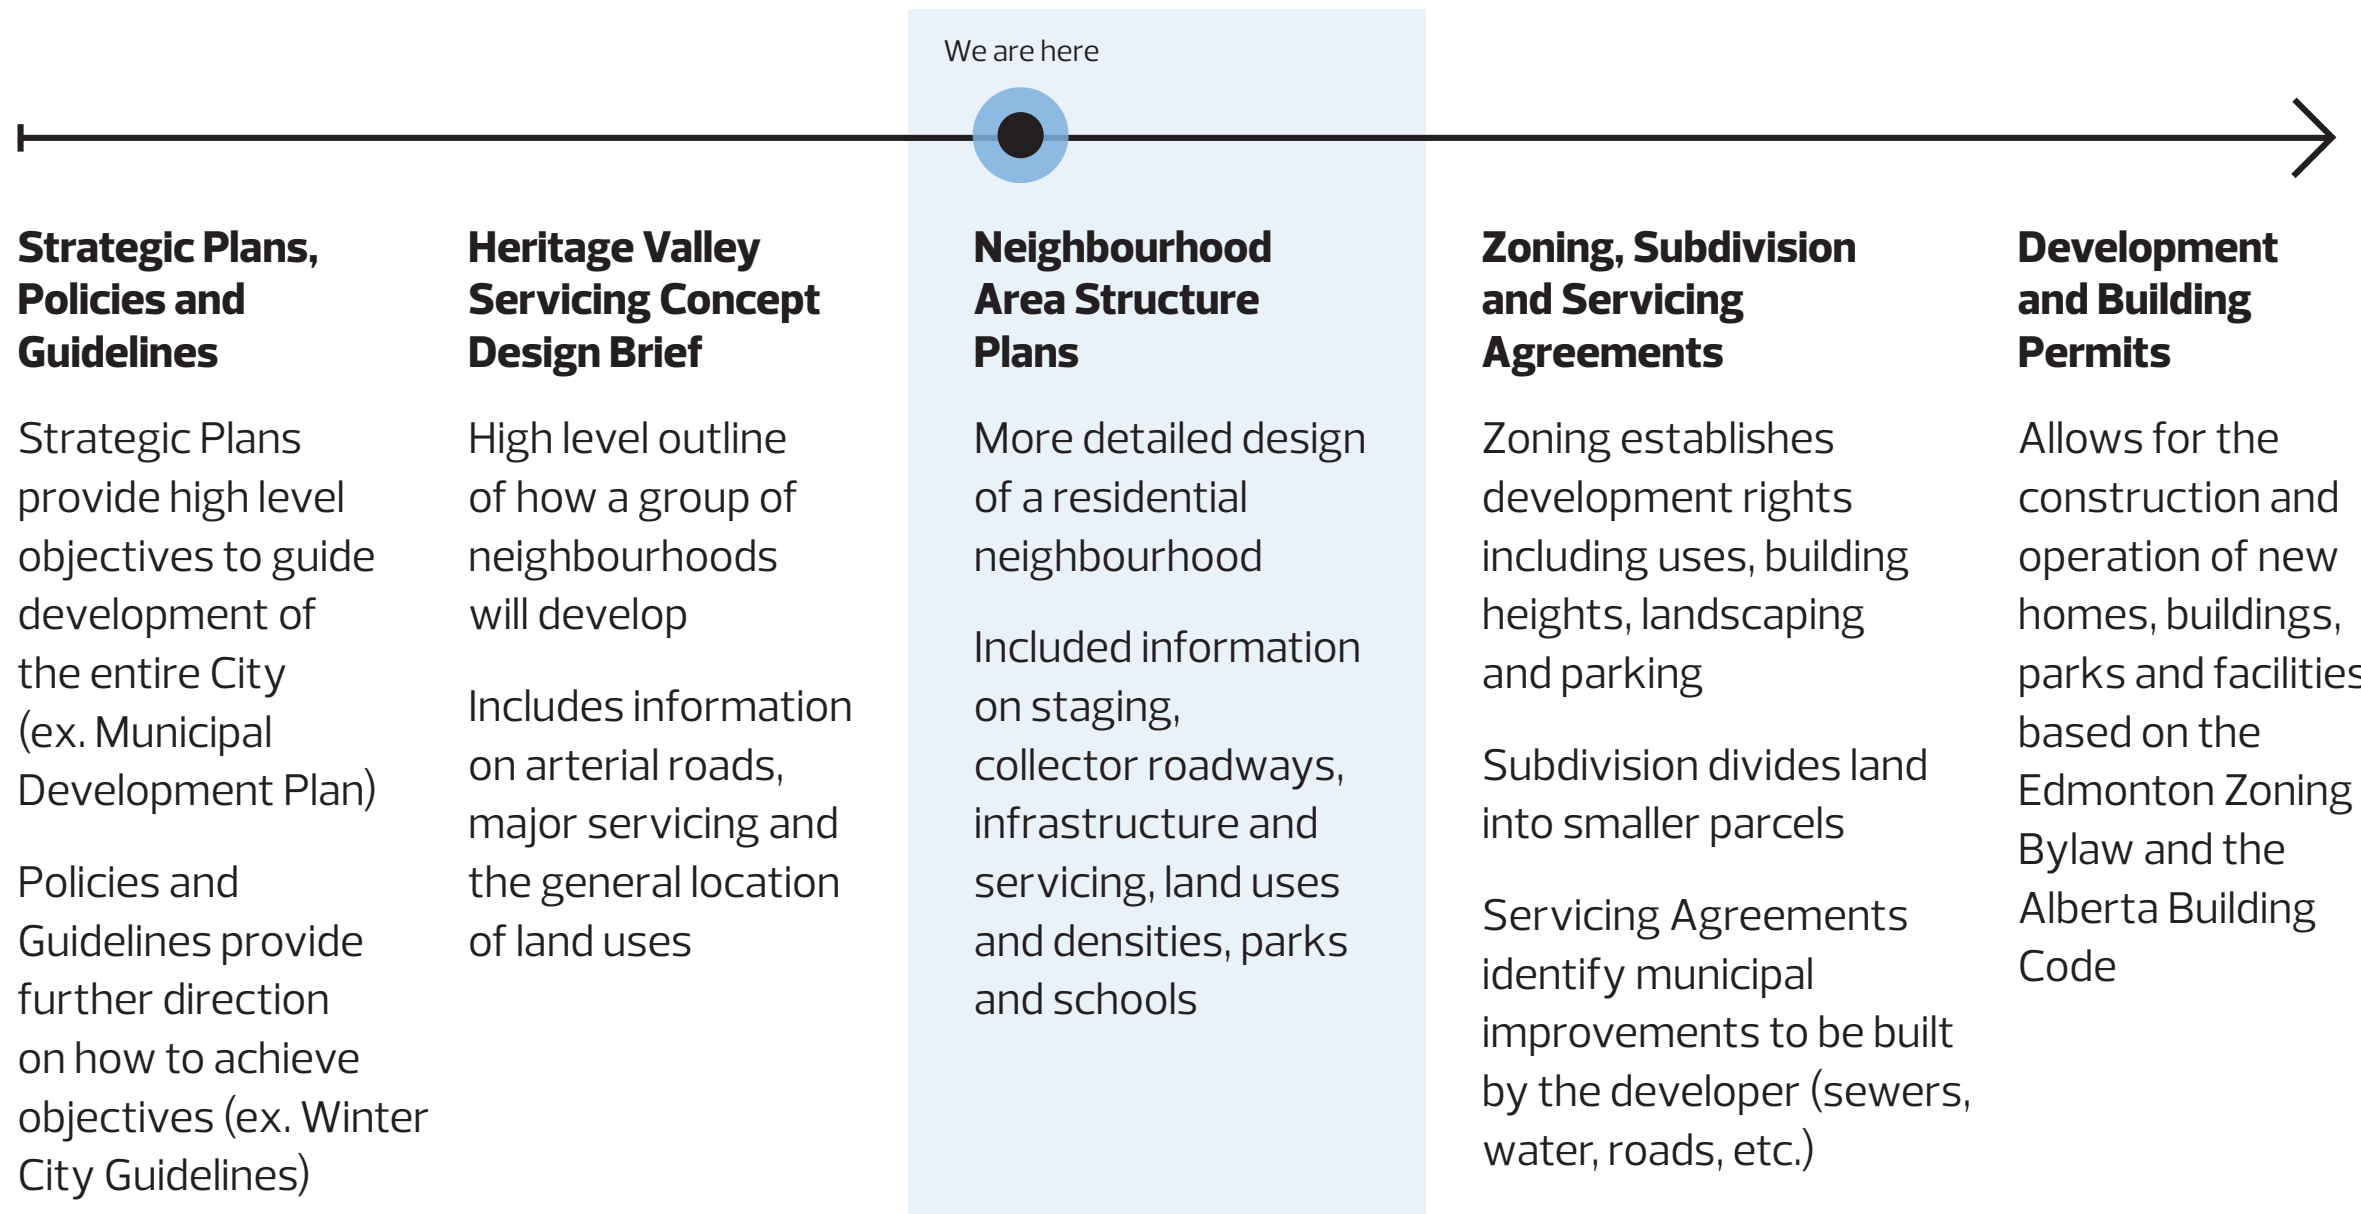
We are here

**Strategic Plans, Policies and Guidelines**

Strategic Plans provide high level objectives to guide development of the entire City (ex. Municipal Development Plan)

Policies and Guidelines provide further direction on how to achieve objectives (ex. Winter City Guidelines)

**Heritage Valley Servicing Concept Design Brief**

High level outline of how a group of neighbourhoods will develop

Includes information on arterial roads, major servicing and the general location of land uses

**Neighbourhood Area Structure Plans**

More detailed design of a residential neighbourhood

Included information on staging, collector roadways, infrastructure and servicing, land uses and densities, parks and schools

**Zoning, Subdivision and Servicing Agreements**

Zoning establishes development rights including uses, building heights, landscaping and parking

Subdivision divides land into smaller parcels

Servicing Agreements identify municipal improvements to be built by the developer (sewers, water, roads, etc.)

**Development and Building Permits**

Allows for the construction and operation of new homes, buildings, parks and facilitie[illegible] based on the Edmonton Zoning Bylaw and the Alberta Building Code